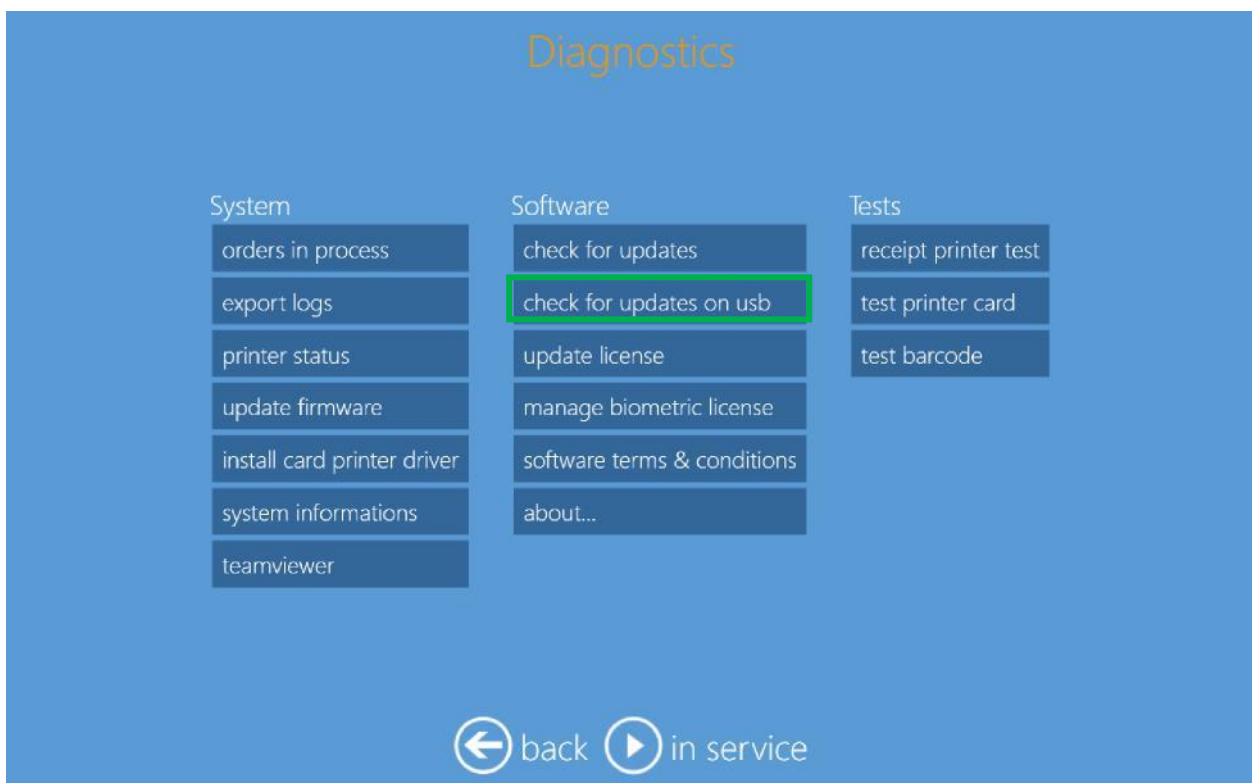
Diagnostics

System
orders in process
export logs
printer status
update firmware
install card printer driver
system informations
teamviewer

Software
check for updates
check for updates on usb
update license
manage biometric license
software terms & conditions
about...

Tests
receipt printer test
test printer card
test barcode

back in service